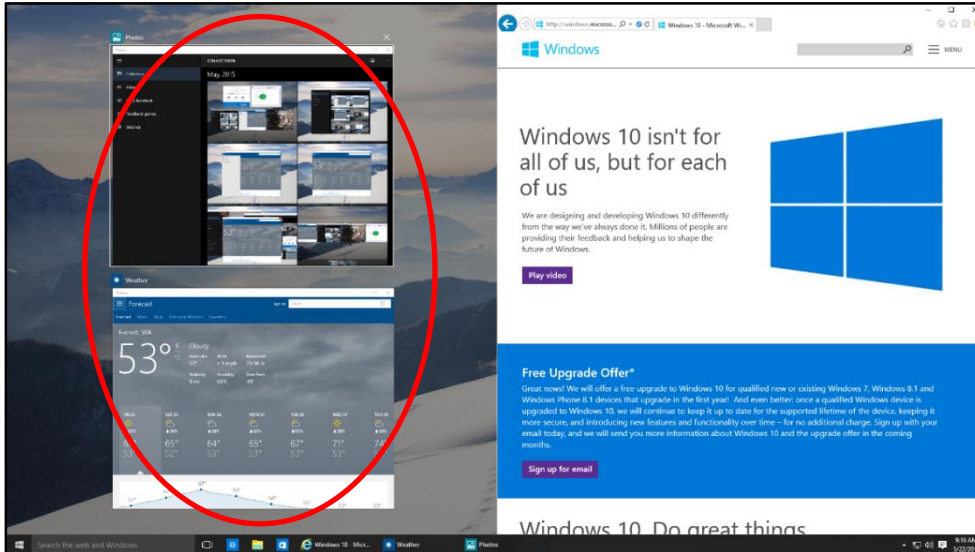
Photos

COLLECTION

May 2015

Weather

Forecast

Everett, WA

53°

Cloudy

65°

64°

65°

67°

71°

74

52°

53°

52°

53°

52°

http://windows.microso...

Windows 10 - Microsoft Wi...

Windows

MENU

Windows 10 isn't for all of us, but for each of us

We are designing and developing Windows 10 differently from the way we've always done it. Millions of people are providing their feedback and helping us to shape the future of Windows.

Play video

Free Upgrade Offer*

Great news! We will offer a free upgrade to Windows 10 for qualified new or existing Windows 7, Windows 8.1 and Windows Phone 8.1 devices that upgrade in the first year! And even better: once a qualified Windows device is upgraded to Windows 10, we will continue to keep it up to date for the supported lifetime of the device, keeping it more secure, and introducing new features and functionality over time – for no additional charge. Sign up with your email today, and we will send you more information about Windows 10 and the upgrade offer in the coming months.

Sign up for email

Windows 10. Do great things

Search the web and Windows

Windows 10 - Micr...

Weather

Photos